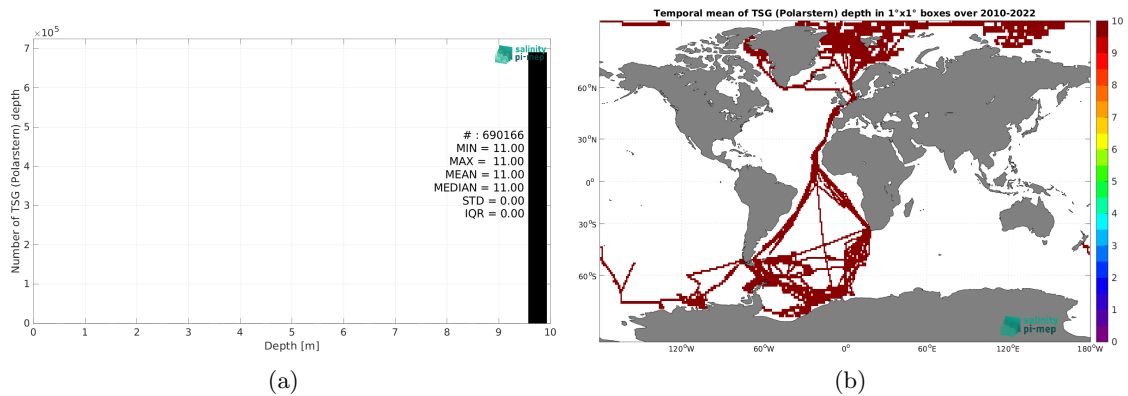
$\times 10^5$
7
6
5
4
3
2
1
0
Number of TSG (Polarstern) depth
salinity pi-mep
# : 690166
MIN = 11.00
MAX = 11.00
MEAN = 11.00
MEDIAN = 11.00
STD = 0.00
IQR = 0.00
0 1 2 3 4 5 6 7 8 9 10
Depth [m]
(a)

Temporal mean of TSG (Polarstern) depth in 1°x1° boxes over 2010-2022
60°N
30°N
0°
30°S
60°S
120°W 60°W 0° 60°E 120°E 180°W
salinity pi-mep
10
9
8
7
6
5
4
3
2
1
0
(b)